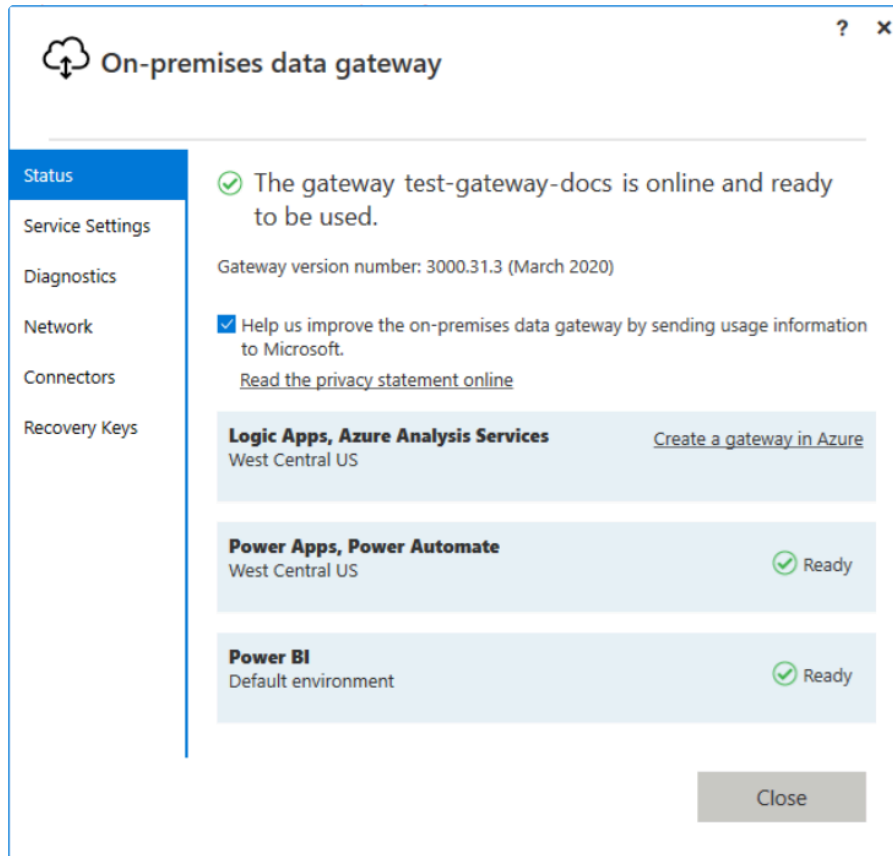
? ×

On-premises data gateway

Status
Service Settings
Diagnostics
Network
Connectors
Recovery Keys

The gateway test-gateway-docs is online and ready to be used.

Gateway version number: 3000.31.3 (March 2020)

Help us improve the on-premises data gateway by sending usage information to Microsoft.

Read the privacy statement online

Logic Apps, Azure Analysis Services
West Central US
Create a gateway in Azure

Power Apps, Power Automate
West Central US
Ready

Power BI
Default environment
Ready

Close